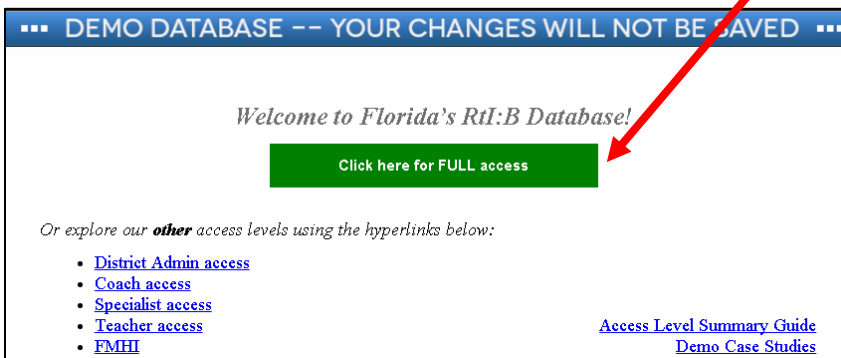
▪▪▪ DEMO DATABASE -- YOUR CHANGES WILL NOT BE SAVED ▪▪▪

Welcome to Florida's RtI:B Database!

Click here for FULL access

Or explore our **other** access levels using the hyperlinks below:

- District Admin access
- Coach access
- Specialist access
- Teacher access
- FMHI

Access Level Summary Guide
Demo Case Studies